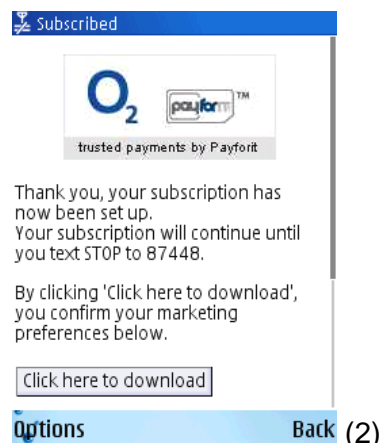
Subscribed

$O_2$ payforit™
trusted payments by Payforit

Thank you, your subscription has now been set up.
Your subscription will continue until you text STOP to 87448.

By clicking 'Click here to download', you confirm your marketing preferences below.

Click here to download

Options Back (2)